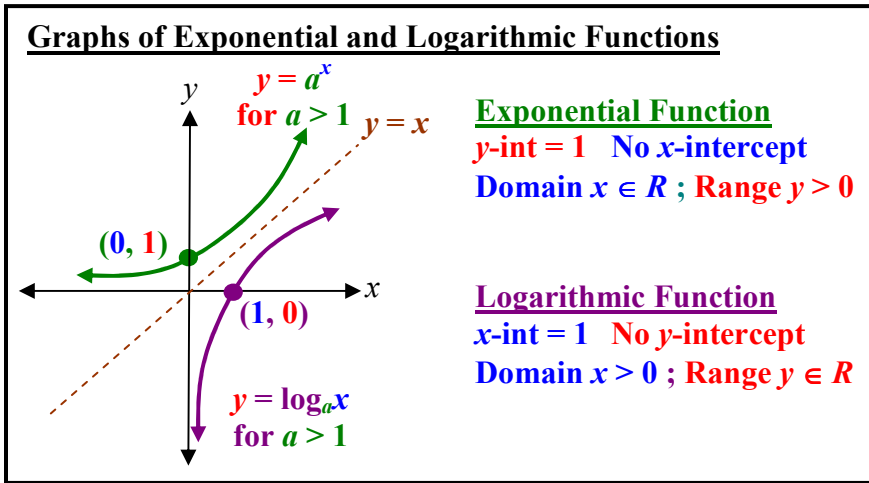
Graphs of Exponential and Logarithmic Functions

$y$

$y = a^x$ for $a > 1$

$y = x$

$(0, 1)$

$x$

$(1, 0)$

$y = \log_a x$ for $a > 1$

Exponential Function

$y$-int = 1 No $x$-intercept

Domain $x \in R$ ; Range $y > 0$

Logarithmic Function

$x$-int = 1 No $y$-intercept

Domain $x > 0$ ; Range $y \in R$